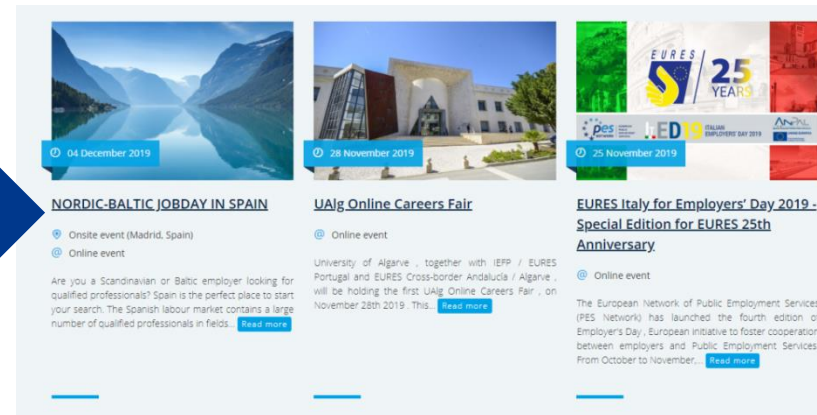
04 December 2019

NORDIC-BALTIC JOBDAY IN SPAIN

Onsite event (Madrid, Spain)

Online event

Are you a Scandinavian or Baltic employer looking for qualified professionals? Spain is the perfect place to start your search. The Spanish labour market contains a large number of qualified professionals in fields... Read more

28 November 2019

UAlg Online Careers Fair

Online event

University of Algarve , together with IEFP / EURES Portugal and EURES Cross-border Andalucía / Algarve , will be holding the first UAlg Online Careers Fair , on November 28th 2019 . This... Read more

EURES 25 YEARS

pes

ED19 ITALIAN EMPLOYERS' DAY 2019

ANPAL

25 November 2019

EURES Italy for Employers' Day 2019 - Special Edition for EURES 25th Anniversary

Online event

The European Network of Public Employment Services (PES Network) has launched the fourth edition of Employer's Day , European initiative to foster cooperation between employers and Public Employment Services. From October to November,... Read more